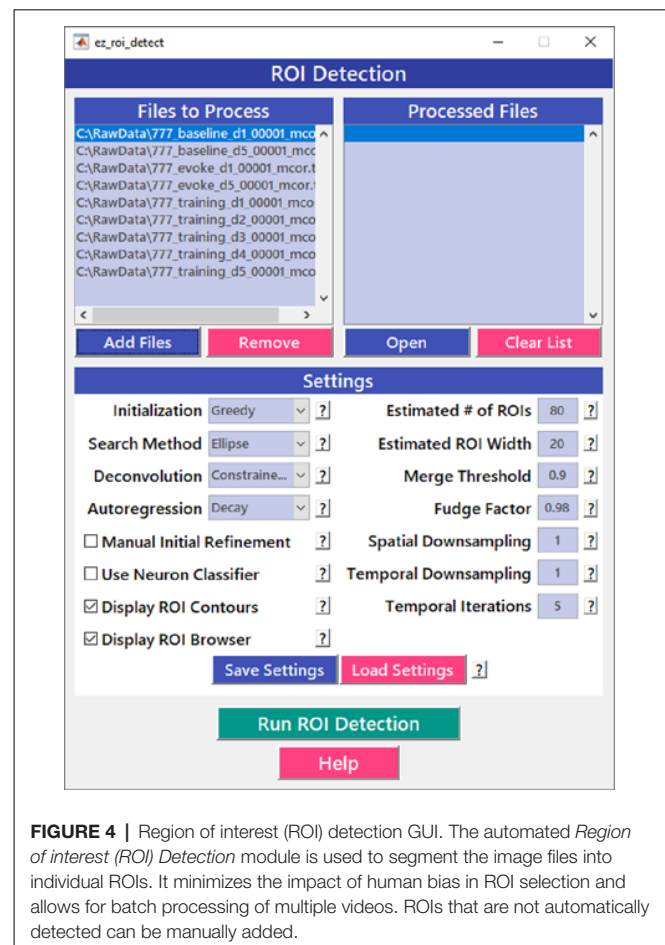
ez_roi_detect

ROI Detection

Files to Process

C:\RawData\777_baseline_d1_00001_mco
C:\RawData\777_baseline_d5_00001_mco
C:\RawData\777_evoke_d1_00001_mcor.t
C:\RawData\777_evoke_d5_00001_mcor.t
C:\RawData\777_training_d1_00001_mco
C:\RawData\777_training_d2_00001_mco
C:\RawData\777_training_d3_00001_mco
C:\RawData\777_training_d4_00001_mco
C:\RawData\777_training_d5_00001_mco

Processed Files

Add Files | Remove | Open | Clear List

Settings

Initialization Greedy ?
Search Method Ellipse ?
Deconvolution Constraine... ?
Autoregression Decay ?
☐ Manual Initial Refinement ?
☐ Use Neuron Classifier ?
☑ Display ROI Contours ?
☑ Display ROI Browser ?

Estimated # of ROIs 80 ?
Estimated ROI Width 20 ?
Merge Threshold 0.9 ?
Fudge Factor 0.98 ?
Spatial Downsampling 1 ?
Temporal Downsampling 1 ?
Temporal Iterations 5 ?

Save Settings | Load Settings ?

Run ROI Detection

Help

**FIGURE 4 |** Region of interest (ROI) detection GUI. The automated *Region of interest (ROI) Detection* module is used to segment the image files into individual ROIs. It minimizes the impact of human bias in ROI selection and allows for batch processing of multiple videos. ROIs that are not automatically detected can be manually added.